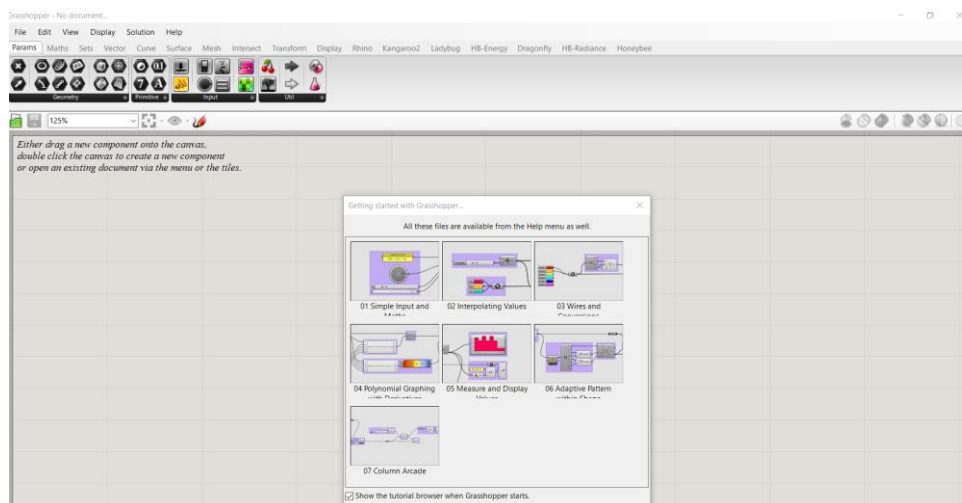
Grasshopper - No document...

File Edit View Display Solution Help

Params Maths Sets Vector Curve Surface Mesh Intersect Transform Display Rhino Kangaroo2 Ladybug HB-Energy Dragonfly HB-Radiance Honeybee

Geometry Primitive Input Util

125%

Either drag a new component onto the canvas, double click the canvas to create a new component or open an existing document via the menu or the tiles.

Getting started with Grasshopper...

All these files are available from the Help menu as well.

01 Simple Input and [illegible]

02 Interpolating Values

03 Wires and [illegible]

04 Polynomial Graphing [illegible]

05 Measure and Display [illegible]

06 Adaptive Pattern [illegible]

07 Column Arcade

Show the tutorial browser when Grasshopper starts.